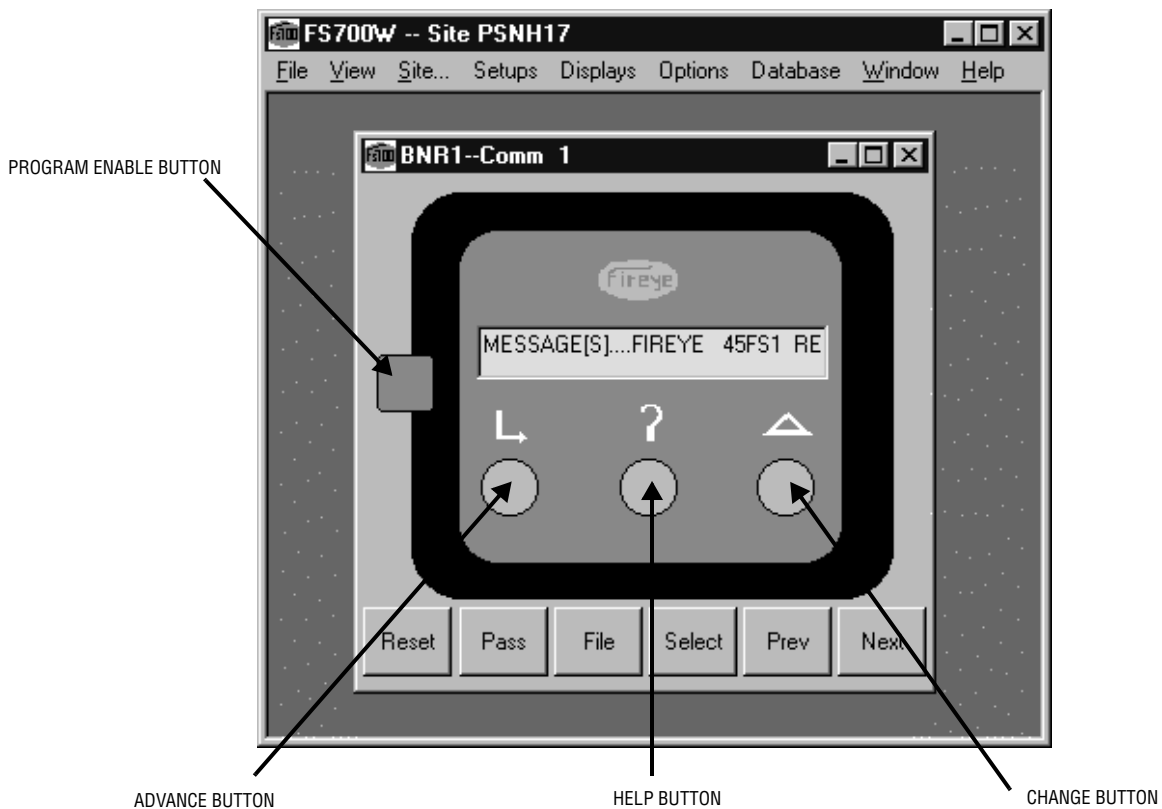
FS700W -- Site PSNH17

File View Site... Setups Displays Options Database Window Help

PROGRAM ENABLE BUTTON

BNR1--Comm 1

Fireye

MESSAGE[S]....FIREYE 45FS1 RE

?

Reset Pass File Select Prev Next

ADVANCE BUTTON

HELP BUTTON

CHANGE BUTTON